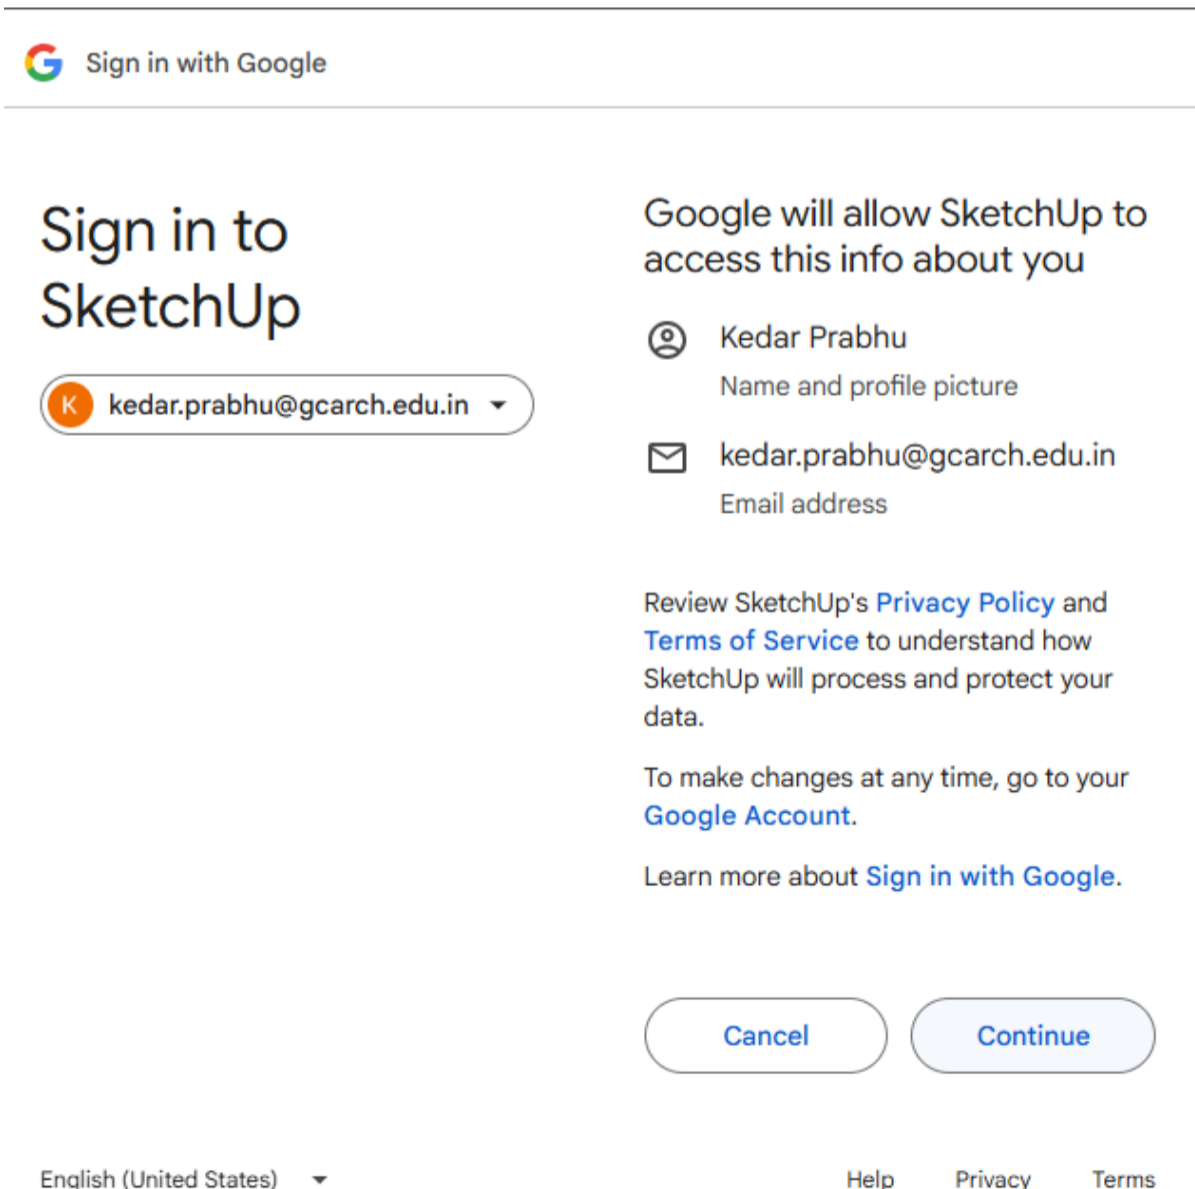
Sign in with Google

Sign in to SketchUp

K kedar.prabhu@gcarch.edu.in

Google will allow SketchUp to access this info about you

Kedar Prabhu
Name and profile picture

kedar.prabhu@gcarch.edu.in
Email address

Review SketchUp's Privacy Policy and Terms of Service to understand how SketchUp will process and protect your data.

To make changes at any time, go to your Google Account.

Learn more about Sign in with Google.

Cancel

Continue

English (United States)

Help Privacy Terms